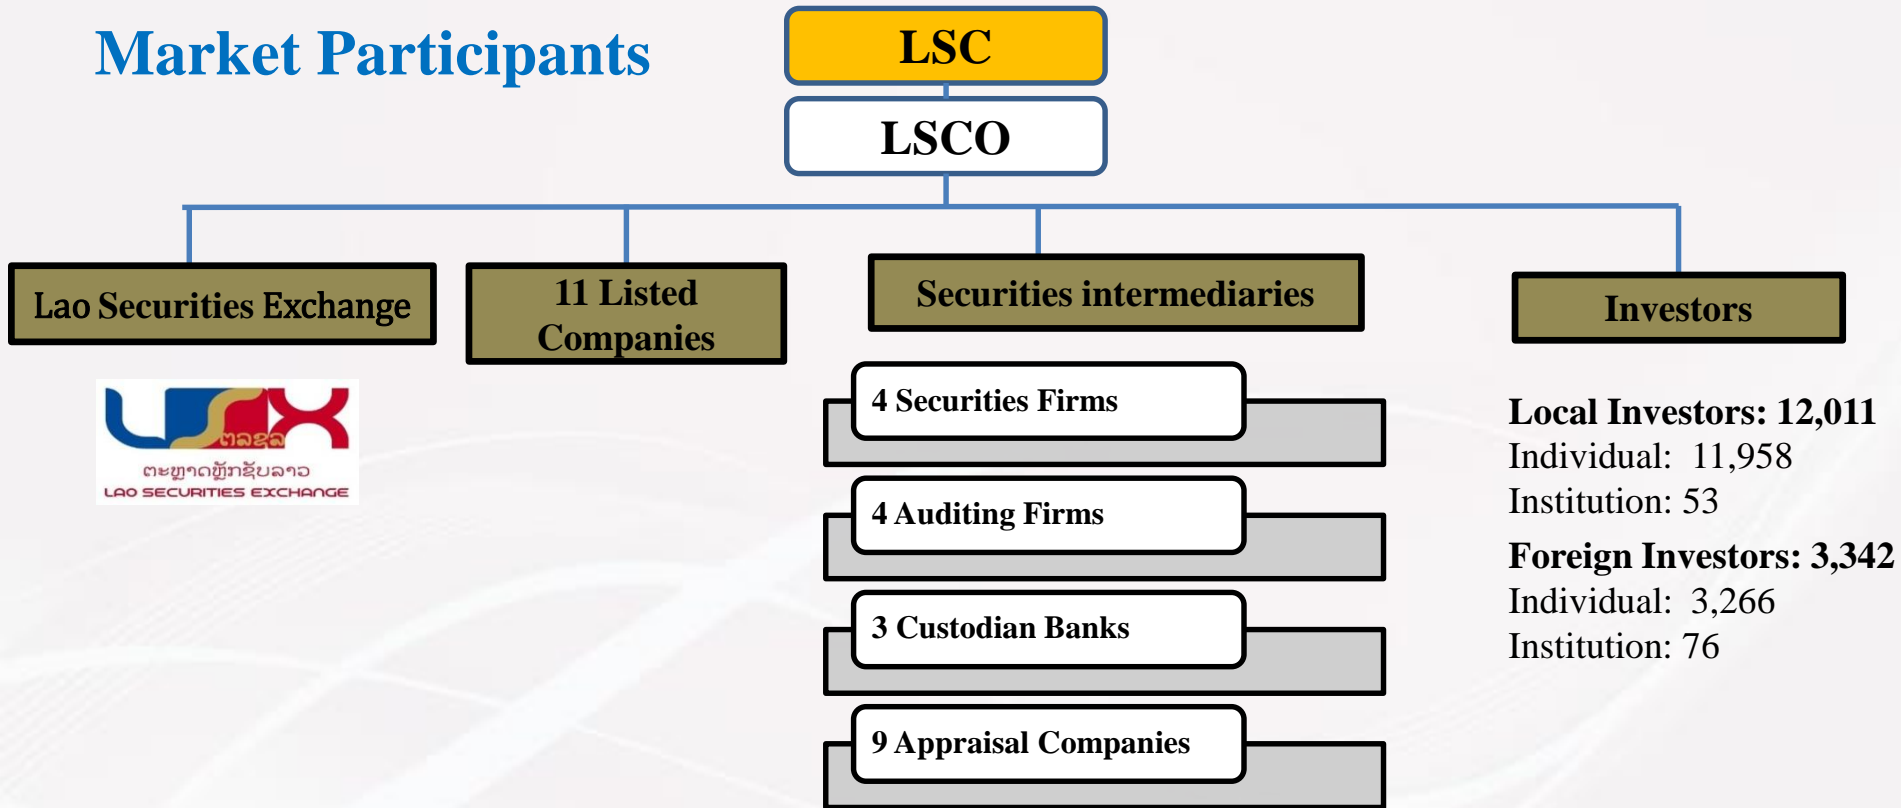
Market Participants

LSC

LSCO

Lao Securities Exchange

11 Listed Companies

Securities intermediaries

Investors

ຕລຊລ
ຕະຫຼາດຫຼັກຊັບລາວ
LAO SECURITIES EXCHANGE

4 Securities Firms

4 Auditing Firms

3 Custodian Banks

9 Appraisal Companies

Local Investors: 12,011
Individual: 11,958
Institution: 53

Foreign Investors: 3,342
Individual: 3,266
Institution: 76